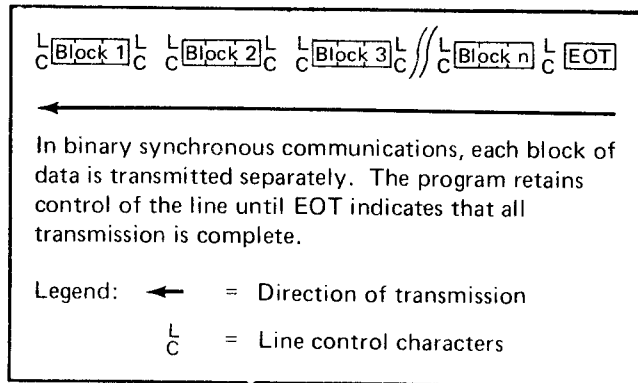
L C Block 1 L C  L C Block 2 L C  L C Block 3 L C  L C Block n L C EOT

In binary synchronous communications, each block of data is transmitted separately. The program retains control of the line until EOT indicates that all transmission is complete.

Legend: ← = Direction of transmission

L C = Line control characters